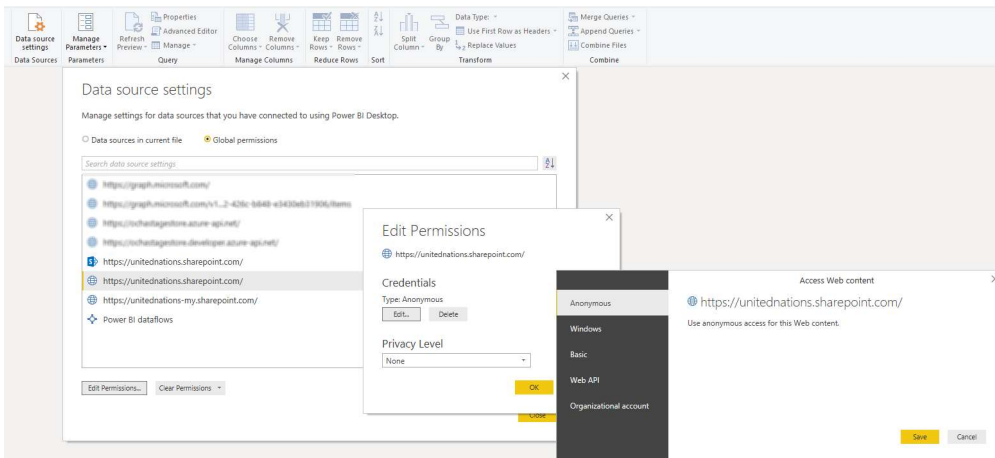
Data source settings
Data Sources
Manage Parameters
Parameters
Refresh Preview
Properties
Advanced Editor
Manage
Query
Choose Columns
Remove Columns
Manage Columns
Keep Rows
Remove Rows
Reduce Rows
Sort
Split Column
Group By
Data Type:
Use First Row as Headers
Replace Values
Transform
Merge Queries
Append Queries
Combine Files
Combine

Data source settings

Manage settings for data sources that you have connected to using Power BI Desktop.

Data sources in current file
Global permissions

Search data source settings

https://graph.microsoft.com/
https://graph.microsoft.com/v1...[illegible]
https://ochastagestore.azure-api.net/
https://ochastagestore.developer.azure-api.net/
https://unitednations.sharepoint.com/
https://unitednations.sharepoint.com/
https://unitednations-my.sharepoint.com/
Power BI dataflows

Edit Permissions...
Clear Permissions
Close

Edit Permissions

https://unitednations.sharepoint.com/

Credentials
Type: Anonymous
Edit...
Delete

Privacy Level
None
OK

Access Web content

Anonymous
Windows
Basic
Web API
Organizational account

https://unitednations.sharepoint.com/

Use anonymous access for this Web content.

Save
Cancel